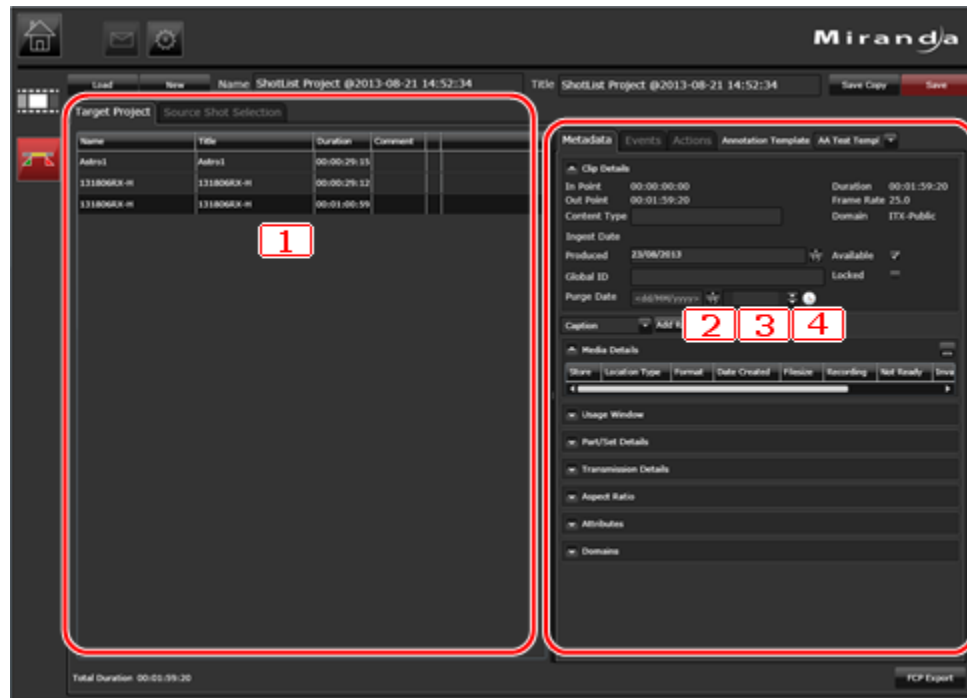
Miranda

Load New Name ShotList Project @2013-08-21 14:52:34

Title ShotList Project @2013-08-21 14:52:34

Save Copy Save

Target Project Source Shot Selection

| Name | Title | Duration | Comment |
|---|---|---|---|
| Astro1 | Astro1 | 00:00:29:15 | |
| 131806RX-M | 131806RX-M | 00:00:29:12 | |
| 131806RX-M | 131806RX-M | 00:01:00:59 | |

1

Metadata Events Actions Annotation Template AA Test Templ

Clip Details

In Point 00:00:00:00
Out Point 00:01:59:20
Duration 00:01:59:20
Frame Rate 25.0
Content Type
Domain ITX-Public
Ingest Date
Produced 23/08/2013
Available
Global ID
Locked
Purge Date <dd/MM/yyyy>

Caption Add N

2 3 4

Media Details

| Store | Location Type | Format | Date Created | Filesize | Recording | Not Ready | Inva |
|---|---|---|---|---|---|---|---|

Usage Window

Part/Set Details

Transmission Details

Aspect Ratio

Attributes

Domains

Total Duration 00:01:59:20

FCP Export